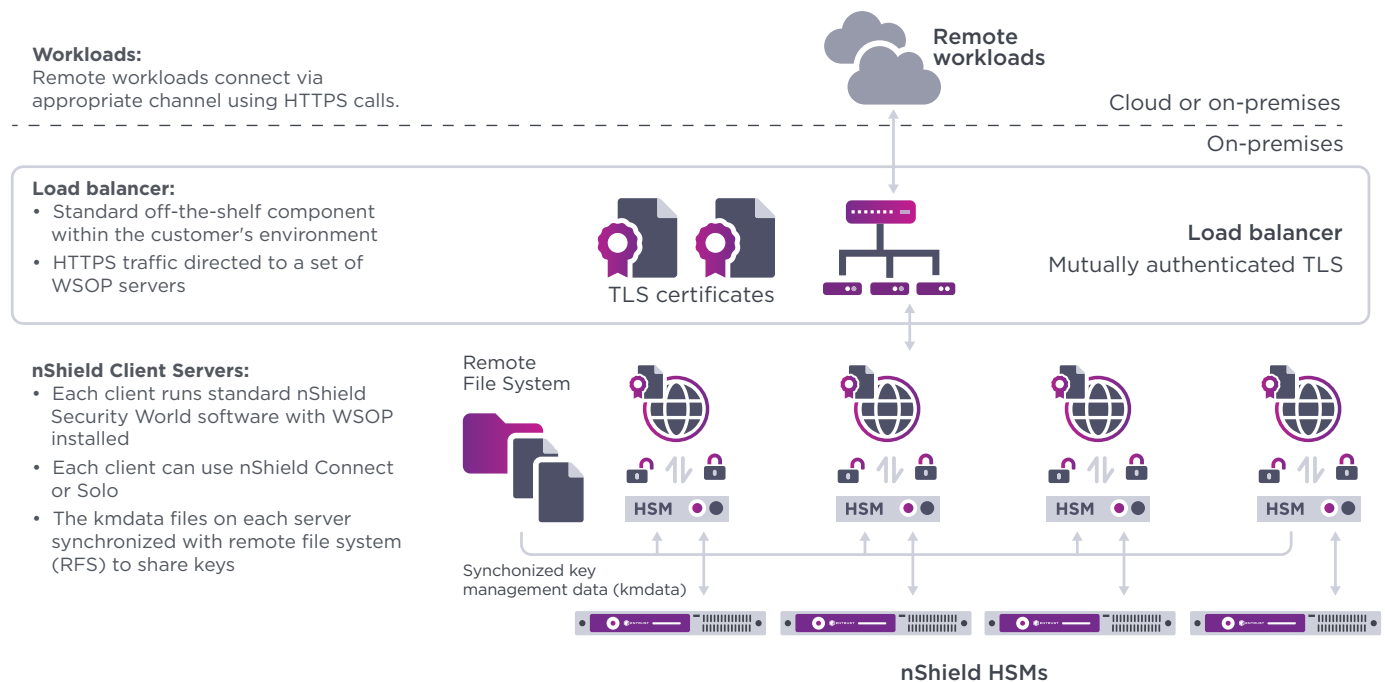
**Workloads:**
Remote workloads connect via appropriate channel using HTTPS calls.

Remote workloads

Cloud or on-premises

On-premises

**Load balancer:**
• Standard off-the-shelf component within the customer's environment
• HTTPS traffic directed to a set of WSOP servers

TLS certificates

**Load balancer**
Mutually authenticated TLS

**nShield Client Servers:**
• Each client runs standard nShield Security World software with WSOP installed
• Each client can use nShield Connect or Solo
• The kmdata files on each server synchronized with remote file system (RFS) to share keys

Remote File System

HSM

HSM

HSM

HSM

Synchonized key management data (kmdata)

nShield HSMs